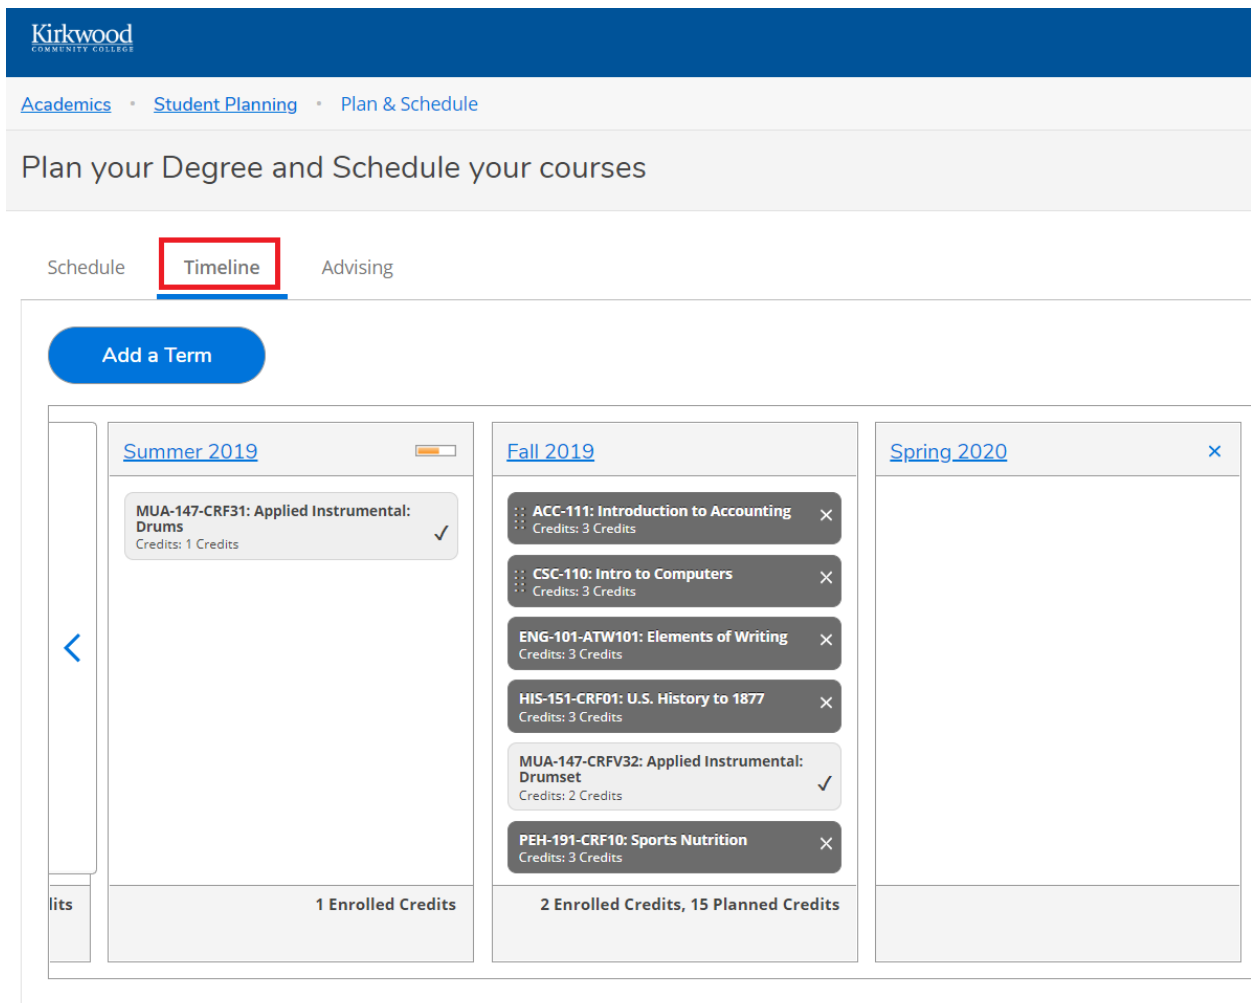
Kirkwood
COMMUNITY COLLEGE

Academics • Student Planning • Plan & Schedule

Plan your Degree and Schedule your courses

Schedule Timeline Advising

Add a Term

Summer 2019

MUA-147-CRF31: Applied Instrumental: Drums
Credits: 1 Credits

1 Enrolled Credits

Fall 2019

ACC-111: Introduction to Accounting
Credits: 3 Credits

CSC-110: Intro to Computers
Credits: 3 Credits

ENG-101-ATW101: Elements of Writing
Credits: 3 Credits

HIS-151-CRF01: U.S. History to 1877
Credits: 3 Credits

MUA-147-CRFV32: Applied Instrumental: Drumset
Credits: 2 Credits

PEH-191-CRF10: Sports Nutrition
Credits: 3 Credits

2 Enrolled Credits, 15 Planned Credits

Spring 2020

lits